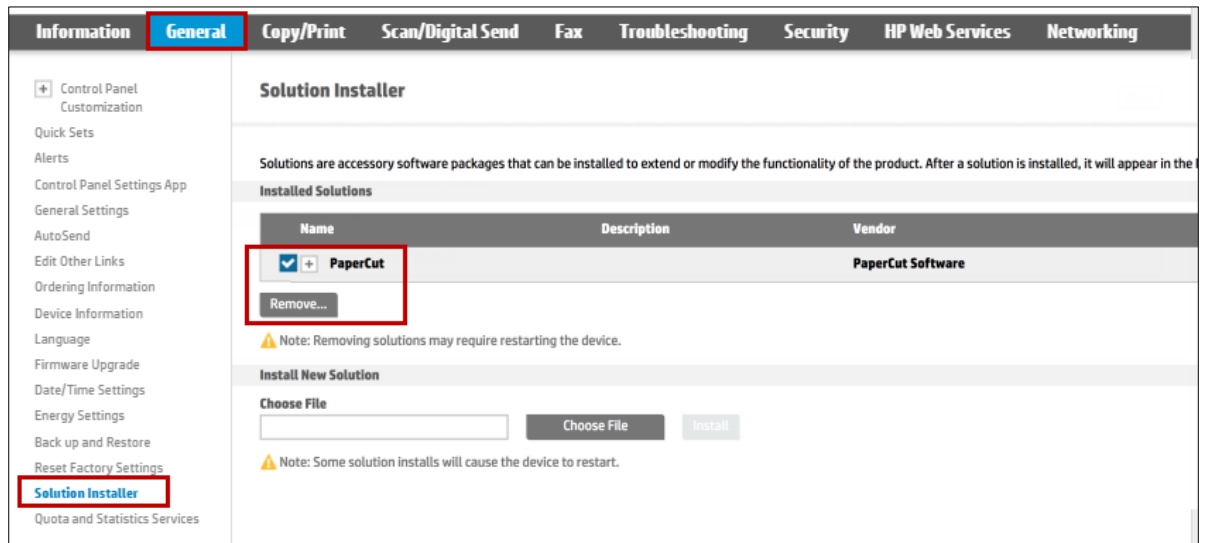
Information General Copy/Print Scan/Digital Send Fax Troubleshooting Security HP Web Services Networking

+ Control Panel Customization
Quick Sets
Alerts
Control Panel Settings App
General Settings
AutoSend
Edit Other Links
Ordering Information
Device Information
Language
Firmware Upgrade
Date/Time Settings
Energy Settings
Back up and Restore
Reset Factory Settings
Solution Installer
Quota and Statistics Services

Solution Installer

Solutions are accessory software packages that can be installed to extend or modify the functionality of the product. After a solution is installed, it will appear in the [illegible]

Installed Solutions

| Name | Description | Vendor |
|---|---|---|
| + PaperCut | | PaperCut Software |

Remove...

Note: Removing solutions may require restarting the device.

Install New Solution

Choose File

Choose File Install

Note: Some solution installs will cause the device to restart.